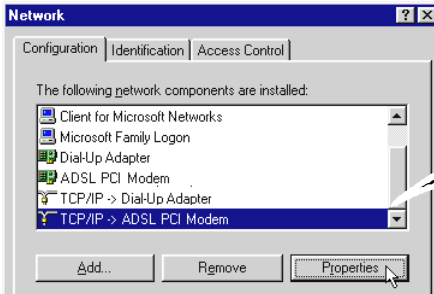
Network

?

X

Configuration

Identification

Access Control

The following network components are installed:

Client for Microsoft Networks

Microsoft Family Logon

Dial-Up Adapter

ADSL PCI Modem

TCP/IP -> Dial-Up Adapter

TCP/IP -> ADSL PCI Modem

Add...

Remove

Properties